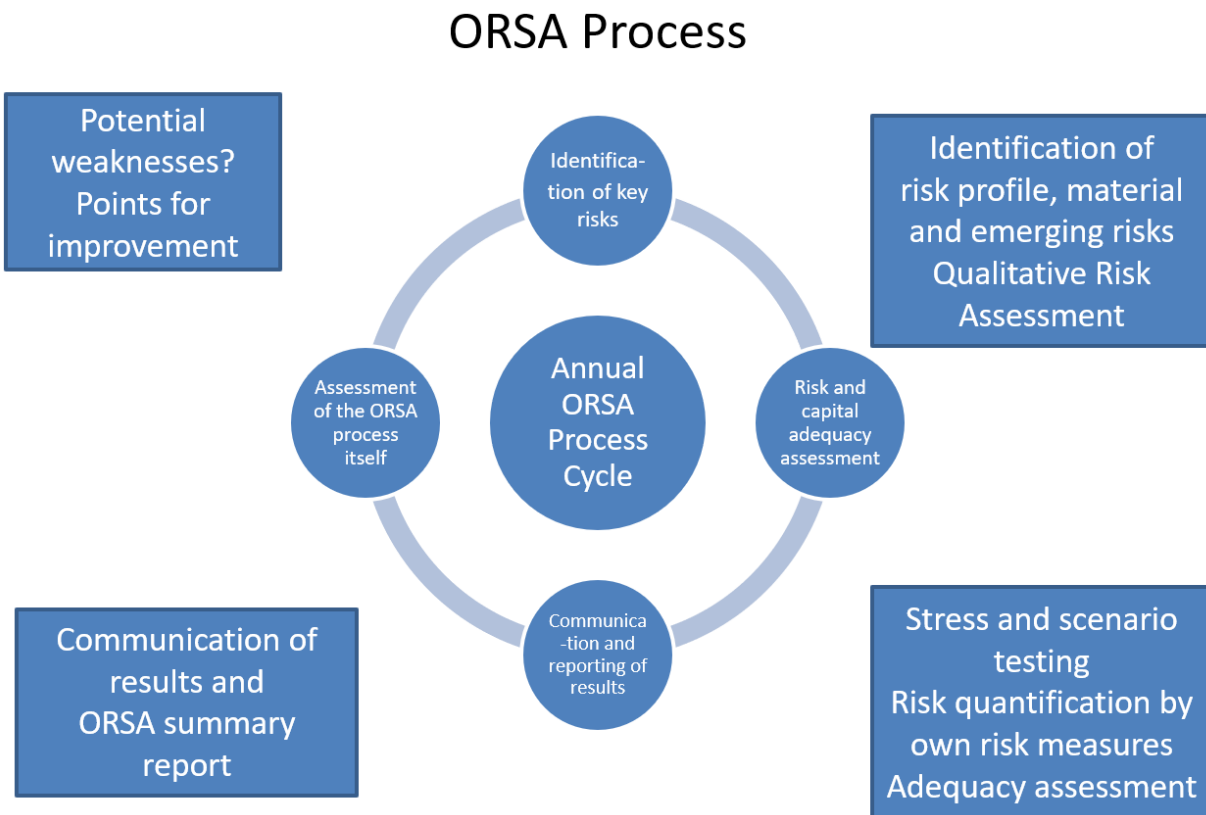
ORSA Process

Potential weaknesses? Points for improvement

Identification of key risks

Identification of risk profile, material and emerging risks
Qualitative Risk Assessment

Assessment of the ORSA process itself

Annual ORSA Process Cycle

Risk and capital adequacy assessment

Communication and reporting of results

Communication of results and ORSA summary report

Stress and scenario testing
Risk quantification by own risk measures
Adequacy assessment